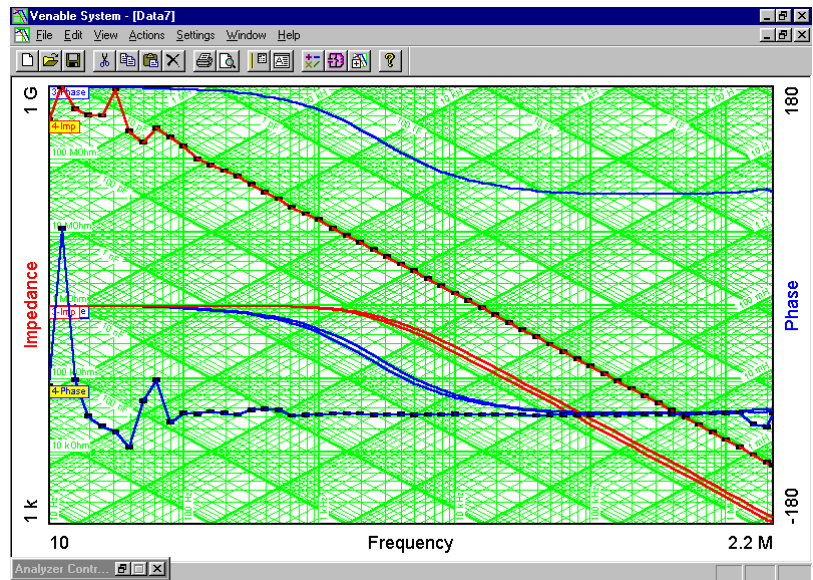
Venable System - [Data7]

File Edit View Actions Settings Window Help

1 G

180

3-Phase

4-Imp

100 MOhm

10 MOhm

1 MOhm

3-Imp

100 kOhm

4-Phase

10 kOhm

Impedance

Phase

1 k

-180

10

Frequency

2.2 M

Analyzer Contr...